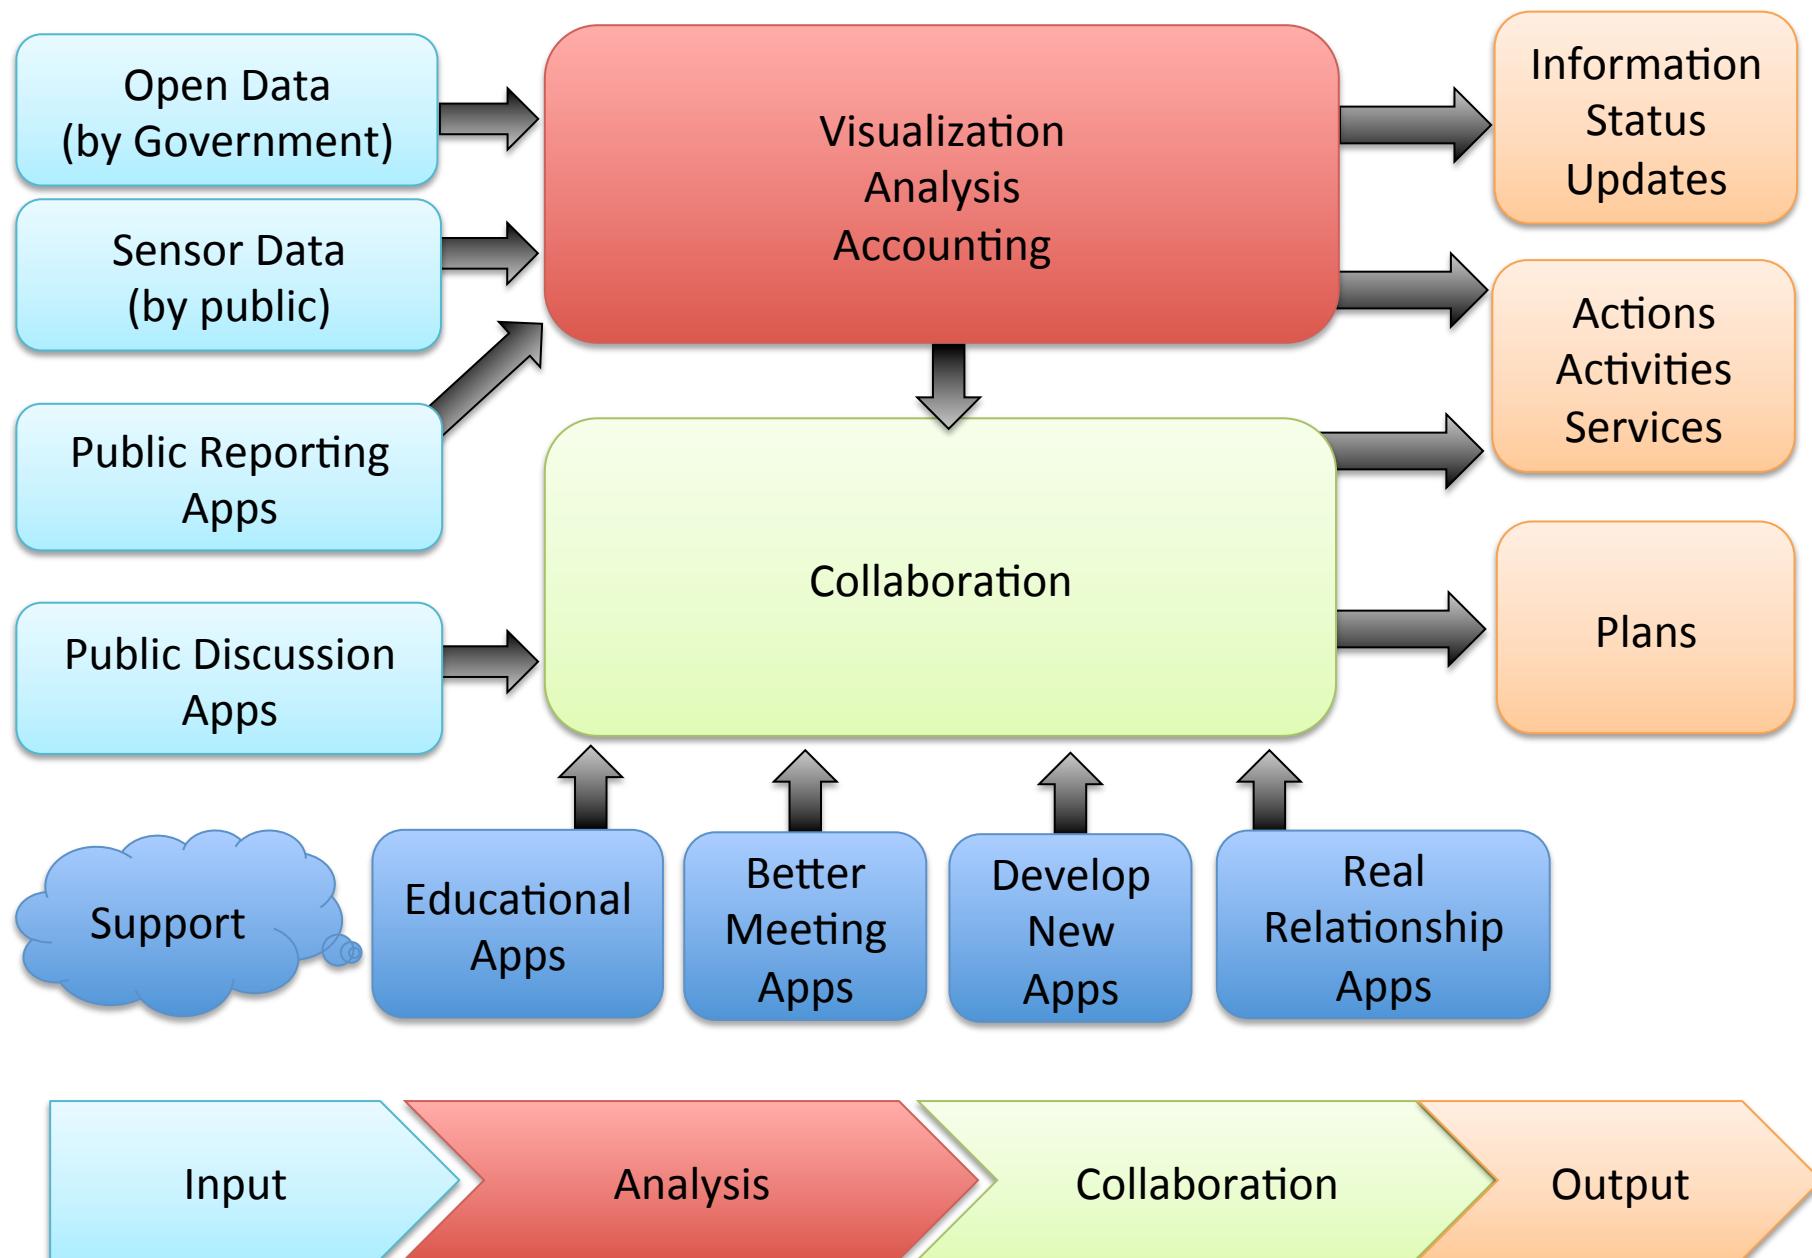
Open Data
(by Government)

Sensor Data
(by public)

Public Reporting
Apps

Public Discussion
Apps

Visualization
Analysis
Accounting

Collaboration

Information
Status
Updates

Actions
Activities
Services

Plans

Support

Educational
Apps

Better
Meeting
Apps

Develop
New
Apps

Real
Relationship
Apps

Input

Analysis

Collaboration

Output